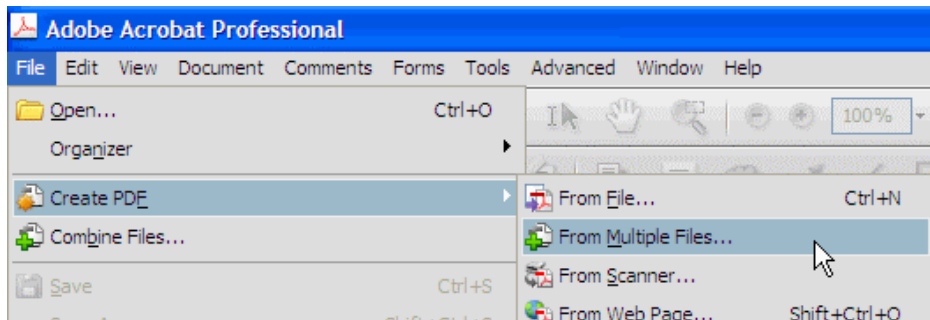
Adobe Acrobat Professional

File Edit View Document Comments Forms Tools Advanced Window Help

Open... Ctrl+O

Organizer

Create PDF

Combine Files...

Save Ctrl+S

100%

From File... Ctrl+N

From Multiple Files...

From Scanner...

From Web Page... Shift+Ctrl+O